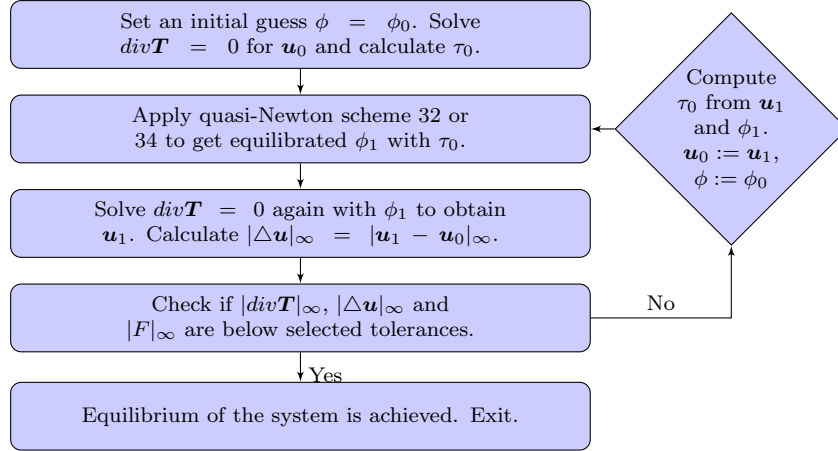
Set an initial guess $\phi = \phi_0$. Solve $div\boldsymbol{T} = 0$ for $\boldsymbol{u}_0$ and calculate $\tau_0$.

Apply quasi-Newton scheme 32 or 34 to get equilibrated $\phi_1$ with $\tau_0$.

Solve $div\boldsymbol{T} = 0$ again with $\phi_1$ to obtain $\boldsymbol{u}_1$. Calculate $|\triangle\boldsymbol{u}|_\infty = |\boldsymbol{u}_1 - \boldsymbol{u}_0|_\infty$.

Check if $|div\boldsymbol{T}|_\infty$, $|\triangle\boldsymbol{u}|_\infty$ and $|F|_\infty$ are below selected tolerances.

Yes

Equilibrium of the system is achieved. Exit.

No

Compute $\tau_0$ from $\boldsymbol{u}_1$ and $\phi_1$. $\boldsymbol{u}_0 := \boldsymbol{u}_1$, $\phi := \phi_0$